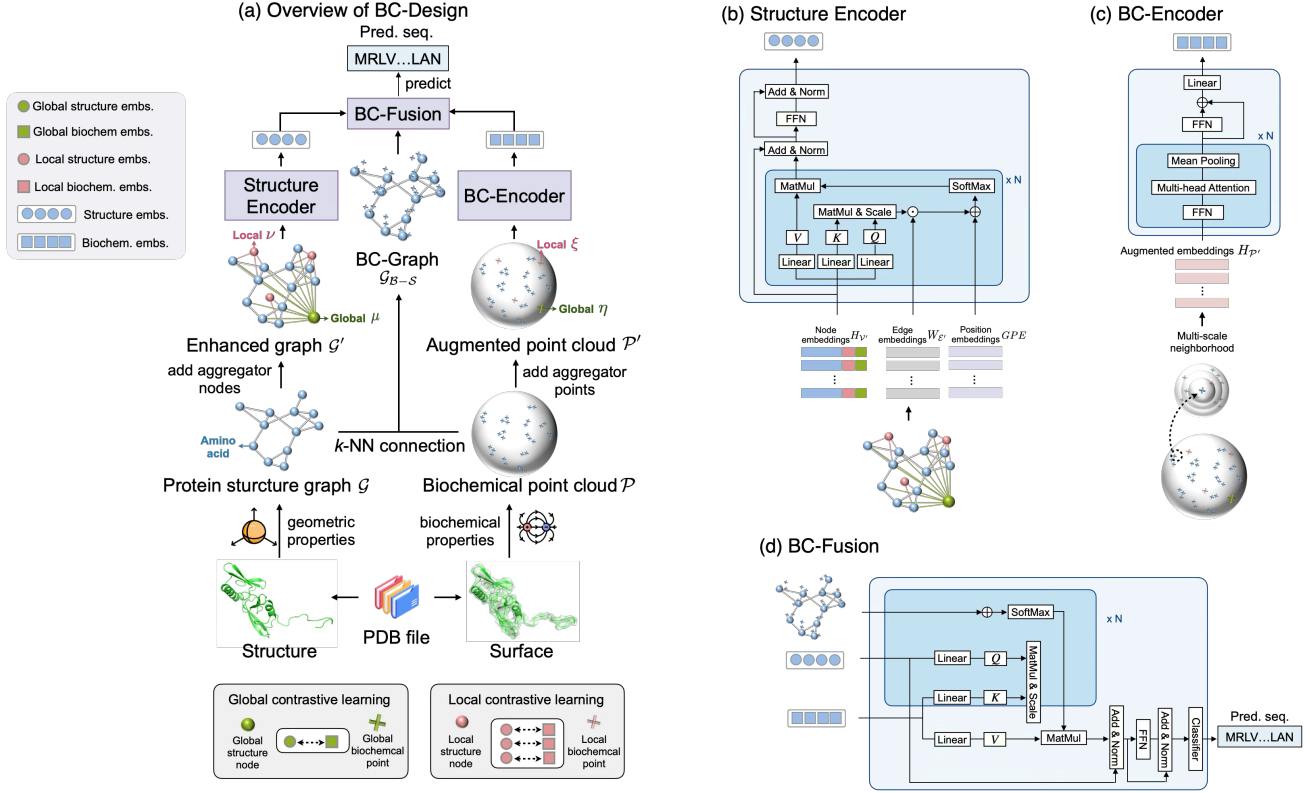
(a) Overview of BC-Design

Global structure embs.
Global biochem embs.
Local structure embs.
Local biochem. embs.
Structure embs.
Biochem. embs.

Pred. seq.
MRLV...LAN
predict
BC-Fusion
Structure Encoder
BC-Encoder
BC-Graph $\mathcal{G}_{\mathcal{B}-\mathcal{S}}$
Local $\nu$
Global $\mu$
Local $\xi$
Global $\eta$
Enhanced graph $\mathcal{G}'$
Augmented point cloud $\mathcal{P}'$
add aggregator nodes
add aggregator points
Amino acid
$k$-NN connection
Protein sturcture graph $\mathcal{G}$
Biochemical point cloud $\mathcal{P}$
geometric properties
biochemical properties
Structure
PDB file
Surface

Global contrastive learning
Global structure node
Global biochemcal point
Local contrastive learning
Local structure node
Local biochemcal point

(b) Structure Encoder

Add & Norm
FFN
Add & Norm
MatMul
SoftMax
x N
MatMul & Scale
$V$
$K$
$Q$
Linear
Linear
Linear
Node embeddings $H_{\mathcal{V}'}$
Edge embeddings $W_{\mathcal{E}'}$
Position embeddings $GPE$

(c) BC-Encoder

Linear
FFN
x N
Mean Pooling
Multi-head Attention
FFN
Augmented embeddings $H_{\mathcal{P}'}$
Multi-scale neighborhood

(d) BC-Fusion

SoftMax
x N
Linear
$Q$
MatMul & Scale
Linear
$K$
Linear
$V$
MatMul
Add & Norm
FFN
Add & Norm
Classifier
Pred. seq.
MRLV...LAN